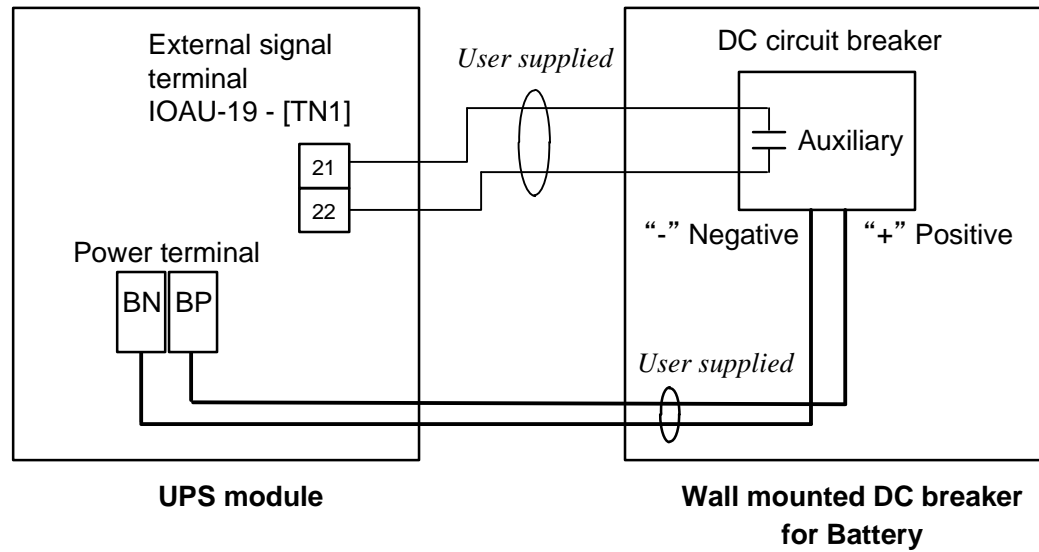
External signal terminal IOAU-19 - [TN1]

21

22

Power terminal

BN

BP

User supplied

DC circuit breaker

Auxiliary

"-" Negative

"+" Positive

User supplied

UPS module

Wall mounted DC breaker for Battery